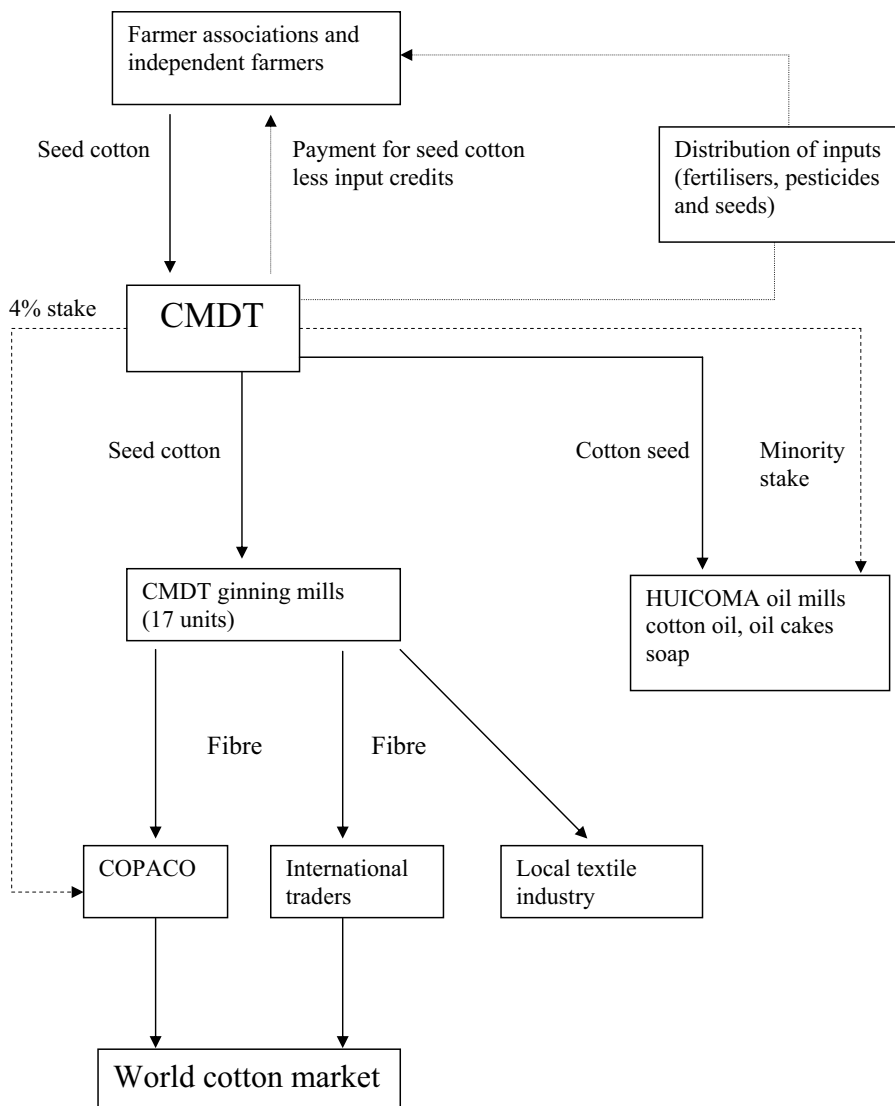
Farmer associations and independent farmers

Seed cotton

Payment for seed cotton less input credits

Distribution of inputs (fertilisers, pesticides and seeds)

4% stake

CMDT

Seed cotton

Cotton seed

Minority stake

CMDT ginning mills (17 units)

HUICOMA oil mills cotton oil, oil cakes soap

Fibre

Fibre

COPACO

International traders

Local textile industry

World cotton market